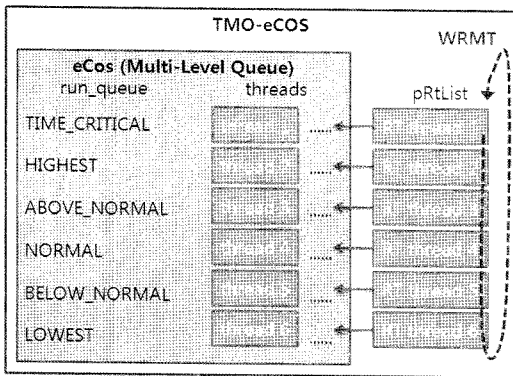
TMO-eCOS

WRMT

eCos (Multi-Level Queue)

run_queue

threads

pRtList

TIME_CRITICAL

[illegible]

......

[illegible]

HIGHEST

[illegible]

......

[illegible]

ABOVE_NORMAL

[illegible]

......

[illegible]

NORMAL

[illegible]

......

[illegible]

BELOW_NORMAL

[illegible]

......

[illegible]

LOWEST

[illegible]

......

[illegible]